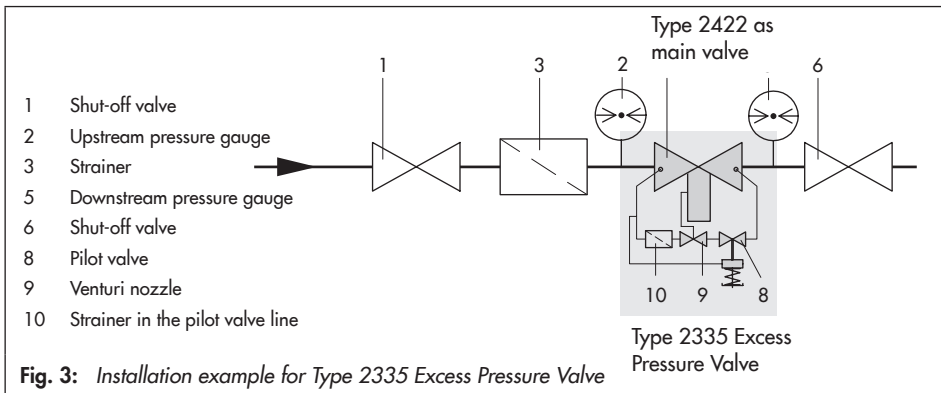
1 Shut-off valve
2 Upstream pressure gauge
3 Strainer
5 Downstream pressure gauge
6 Shut-off valve
8 Pilot valve
9 Venturi nozzle
10 Strainer in the pilot valve line

1
3
2
Type 2422 as main valve
6
10
9
8
Type 2335 Excess Pressure Valve

**Fig. 3:** *Installation example for Type 2335 Excess Pressure Valve*